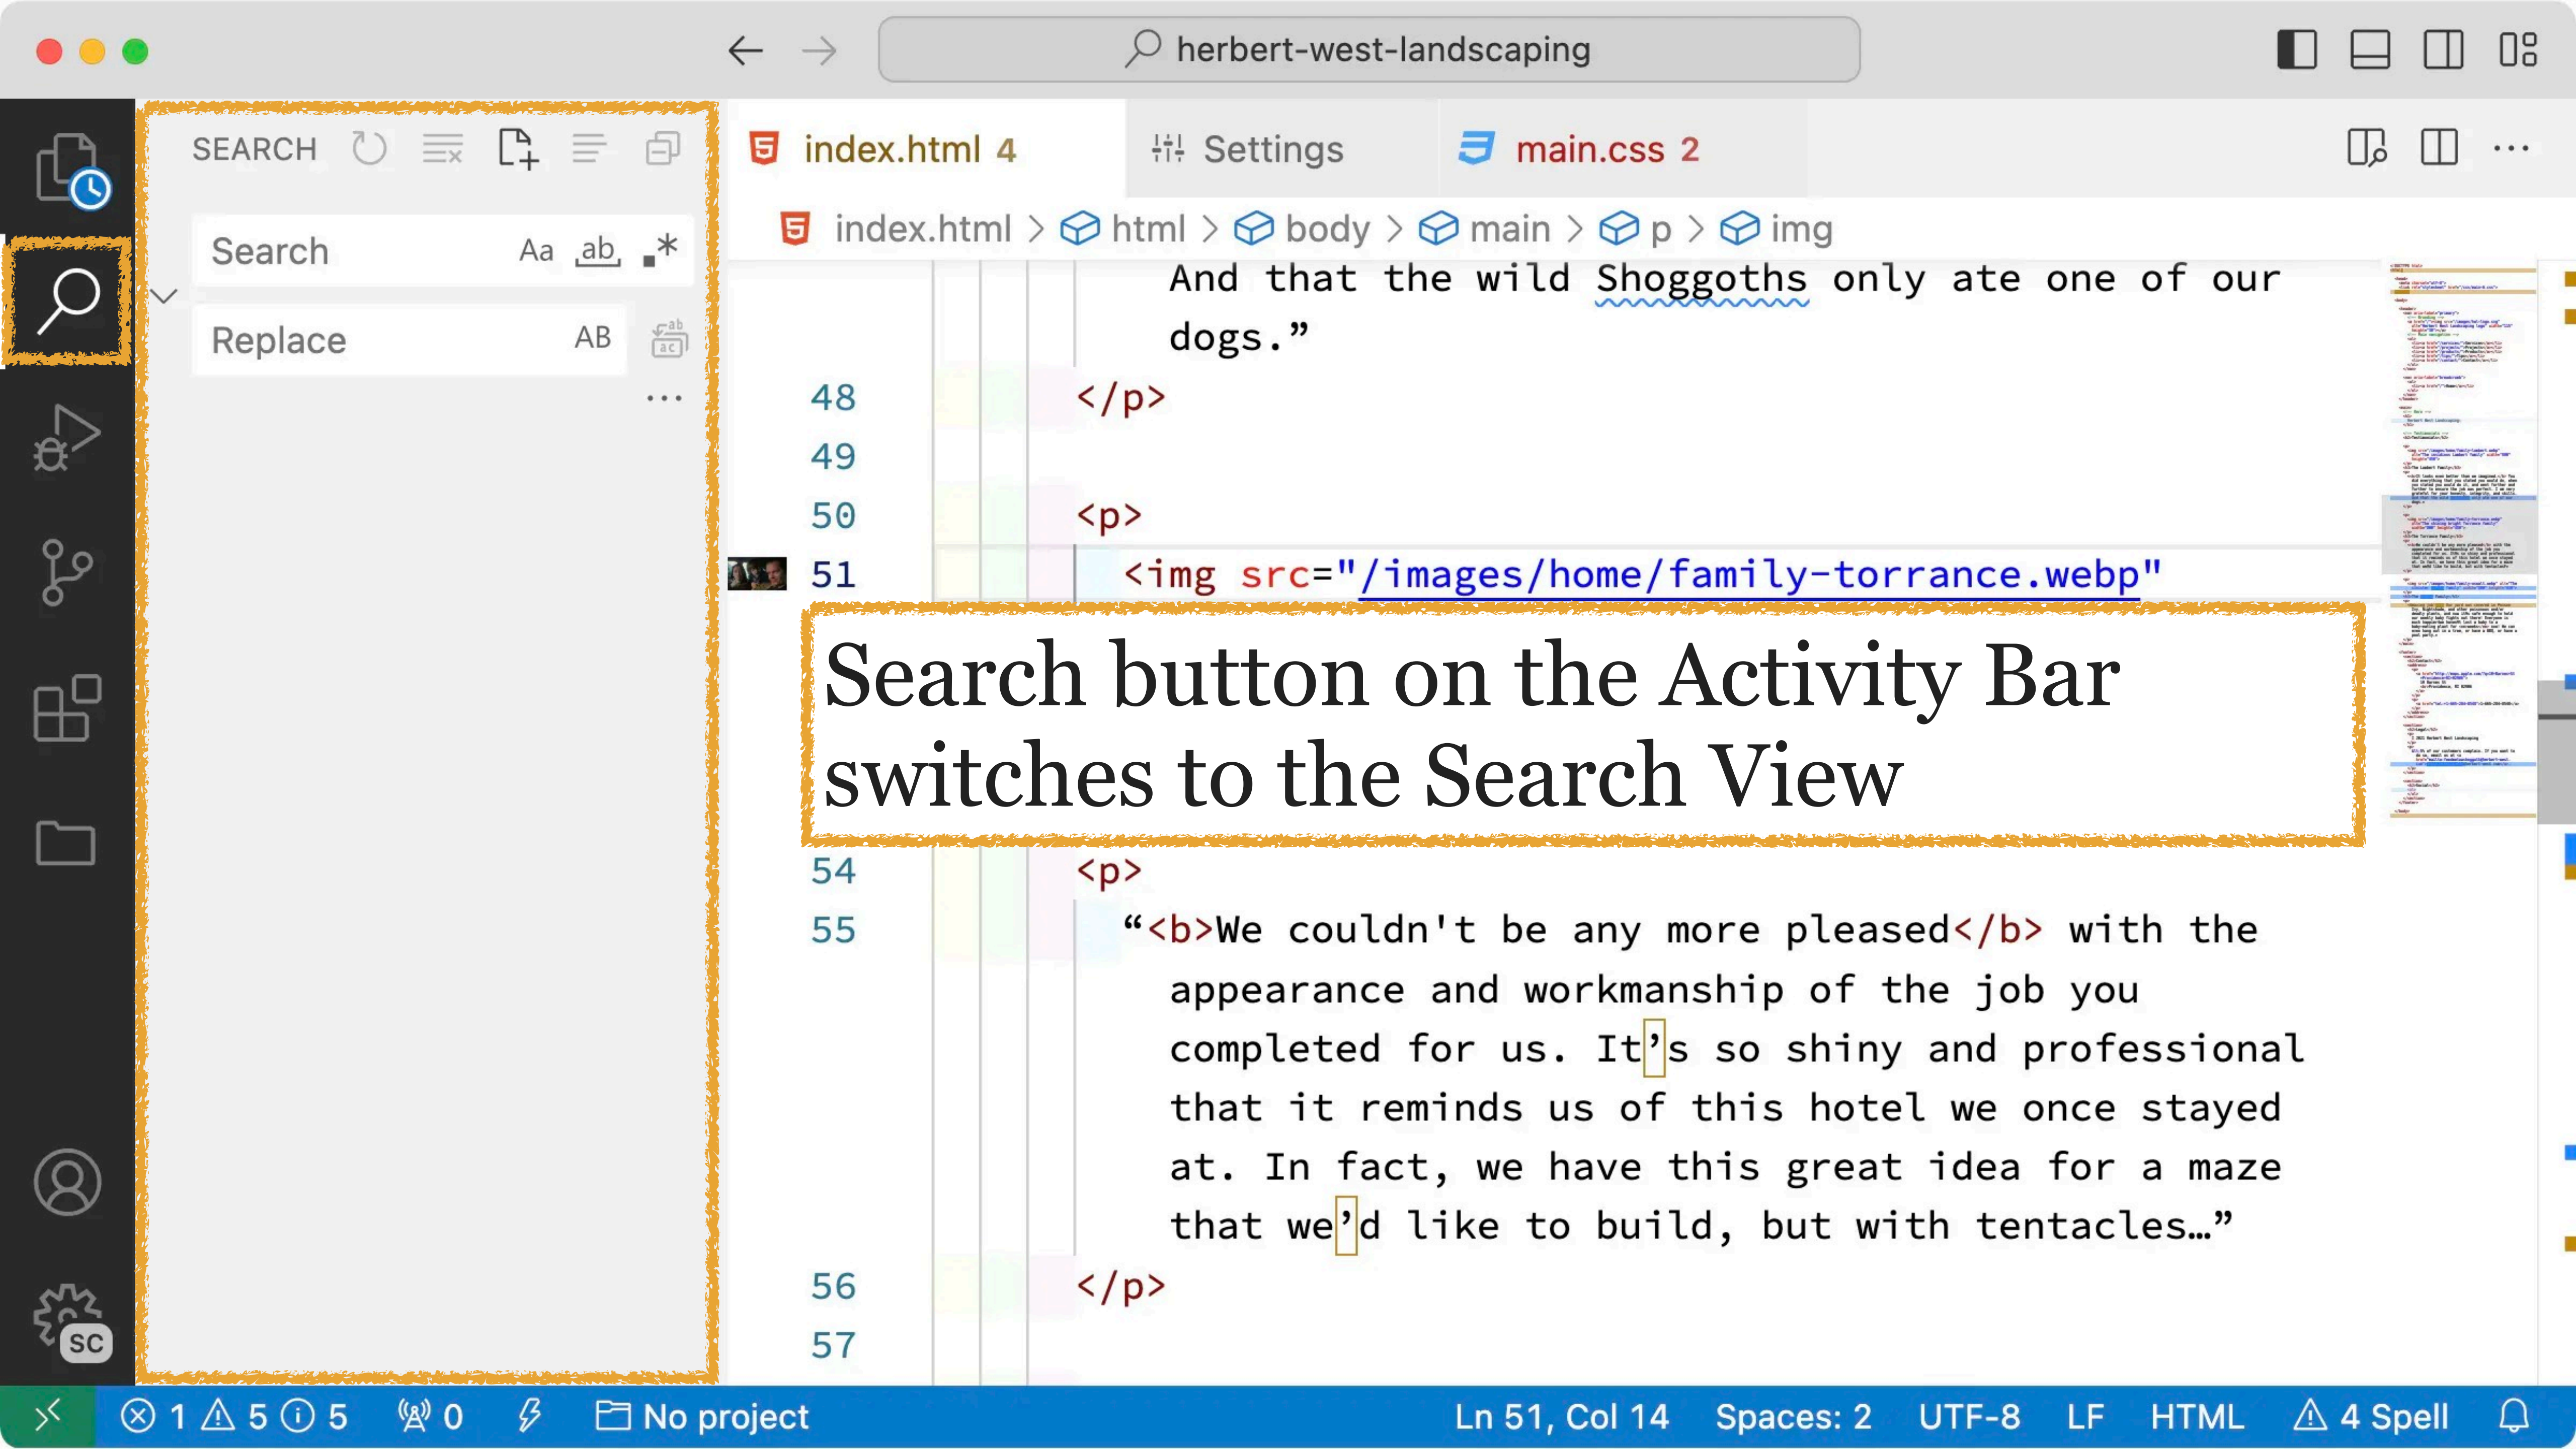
herbert-west-landscaping

SEARCH

Search Aa ab .*

Replace AB

...

index.html 4 Settings main.css 2

index.html > html > body > main > p > img

And that the wild Shoggoths only ate one of our dogs.”

48 </p>

49

50 <p>

51 <img src="/images/home/family-torrance.webp"

Search button on the Activity Bar switches to the Search View

54 <p>

55 “<b>We couldn't be any more pleased</b> with the appearance and workmanship of the job you completed for us. It’s so shiny and professional that it reminds us of this hotel we once stayed at. In fact, we have this great idea for a maze that we’d like to build, but with tentacles…”

56 </p>

57

SC

1 5 5 0 No project Ln 51, Col 14 Spaces: 2 UTF-8 LF HTML 4 Spell